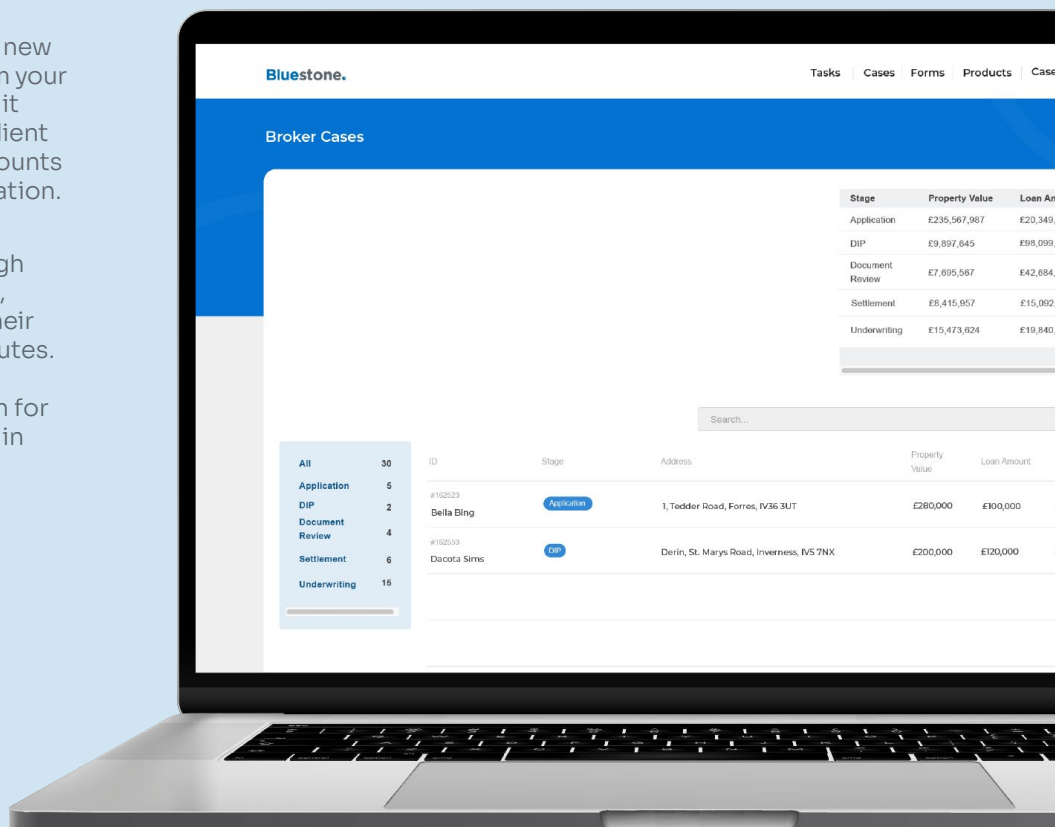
new
n your
it
lient
ounts
ation.

gh
,
heir
utes.

n for
in

Bluestone.

Tasks | Cases | Forms | Products | Case

Broker Cases

| Stage | Property Value | Loan An |
|---|---|---|
| Application | £235,567,987 | £20,349, |
| DIP | £9,897,645 | £98,099, |
| Document Review | £7,695,567 | £42,684, |
| Settlement | £8,415,957 | £15,092 |
| Underwriting | £15,473,624 | £19,840, |

Search...

| | |
|---|---|
| All | 30 |
| Application | 5 |
| DIP | 2 |
| Document Review | 4 |
| Settlement | 6 |
| Underwriting | 15 |

| ID | Stage | Address | Property Value | Loan Amount |
|---|---|---|---|---|
| #162523 Bella Bing | Application | 1, Tedder Road, Forres, IV36 3UT | £280,000 | £100,000 |
| #162553 Dacota Sims | DIP | Derin, St. Marys Road, Inverness, IV5 7NX | £200,000 | £120,000 |